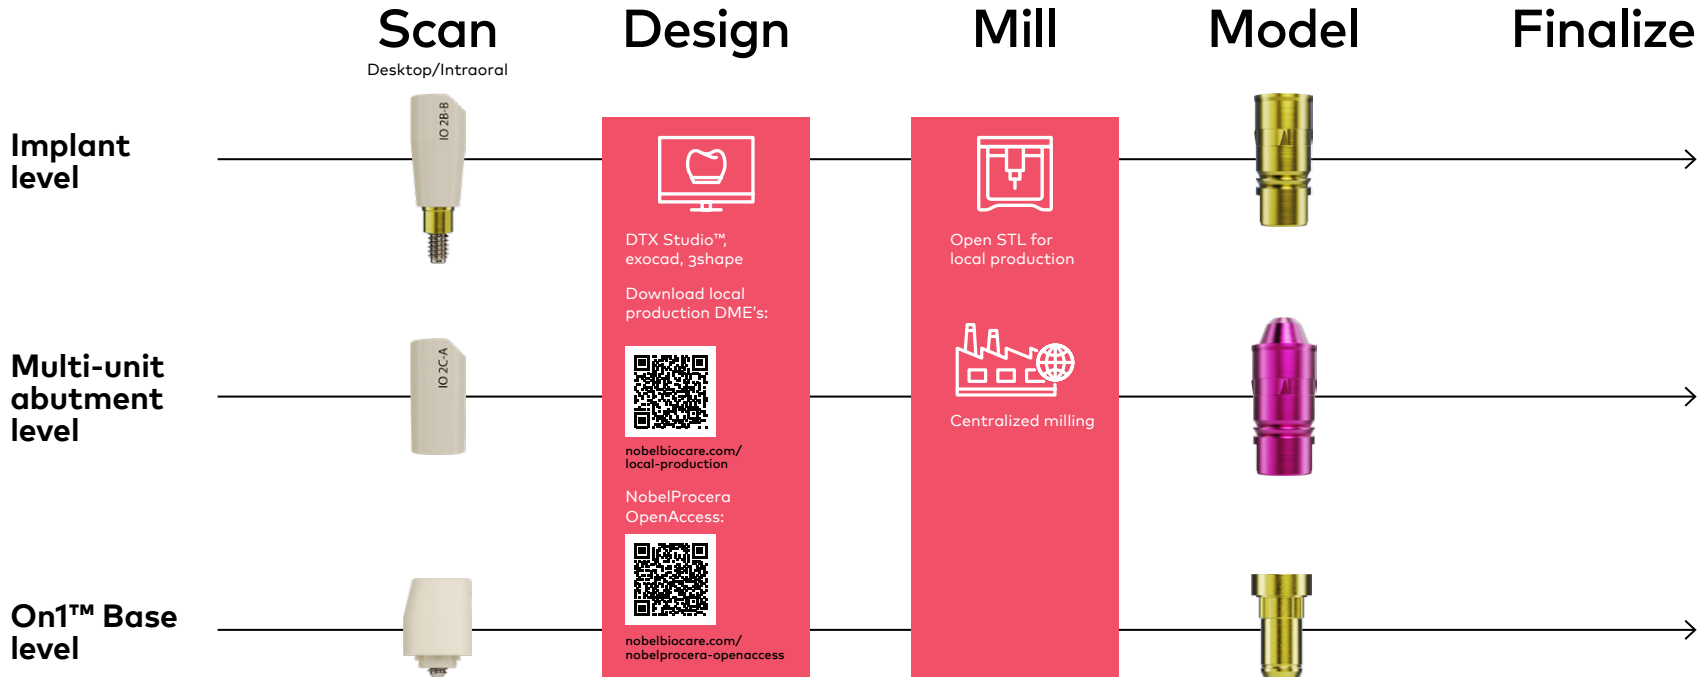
Scan
Desktop/Intraoral

Design

Mill

Model

Finalize

Implant level

IO 2B-B

DTX Studio™, exocad, 3shape

Download local production DME's:

nobelbiocare.com/local-production

NobelProcera OpenAccess:

nobelbiocare.com/nobelprocera-openaccess

Open STL for local production

Centralized milling

Multi-unit abutment level

IO 2C-A

On1™ Base level